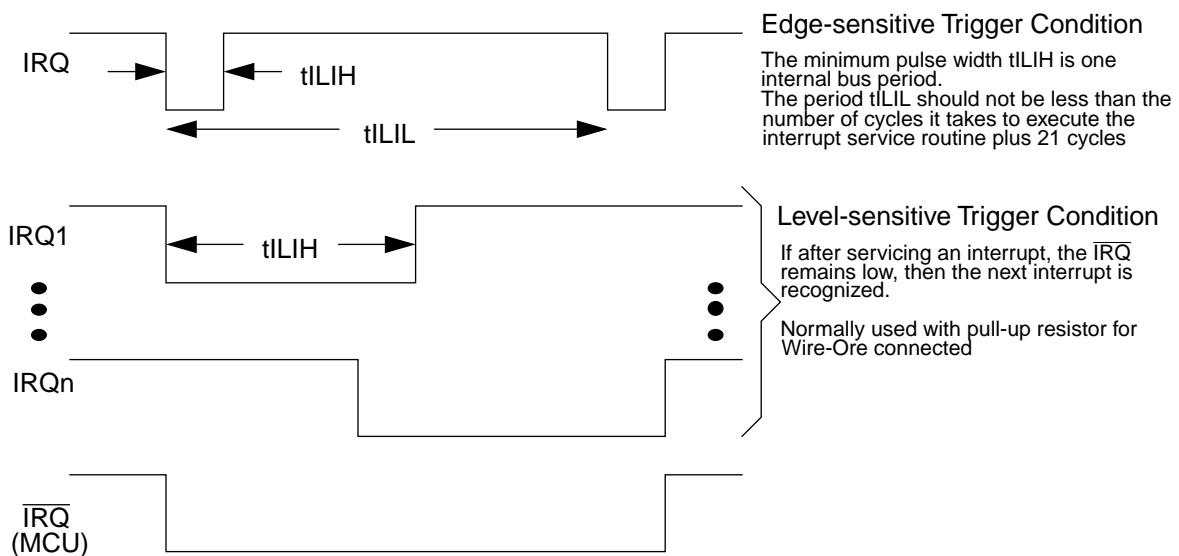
IRQ

tILIH

tILIL

Edge-sensitive Trigger Condition

The minimum pulse width tILIH is one internal bus period.
The period tILIL should not be less than the number of cycles it takes to execute the interrupt service routine plus 21 cycles

IRQ1

tILIH

IRQn

Level-sensitive Trigger Condition

If after servicing an interrupt, the $\overline{IRQ}$ remains low, then the next interrupt is recognized.

Normally used with pull-up resistor for Wire-Ore connected

$\overline{IRQ}$
(MCU)